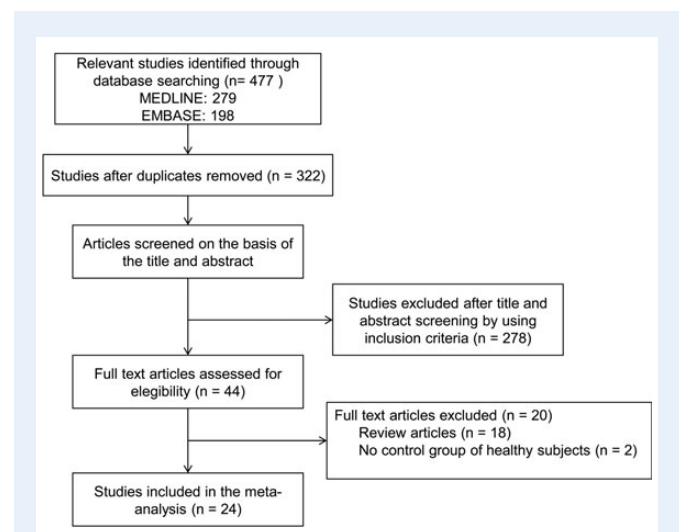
Relevant studies identified through database searching (n= 477 )
MEDLINE: 279
EMBASE: 198

Studies after duplicates removed (n = 322)

Articles screened on the basis of the title and abstract

Studies excluded after title and abstract screening by using inclusion criteria (n = 278)

Full text articles assessed for elegibility (n = 44)

Full text articles excluded (n = 20)
Review articles (n = 18)
No control group of healthy subjects (n = 2)

Studies included in the meta-analysis (n = 24)